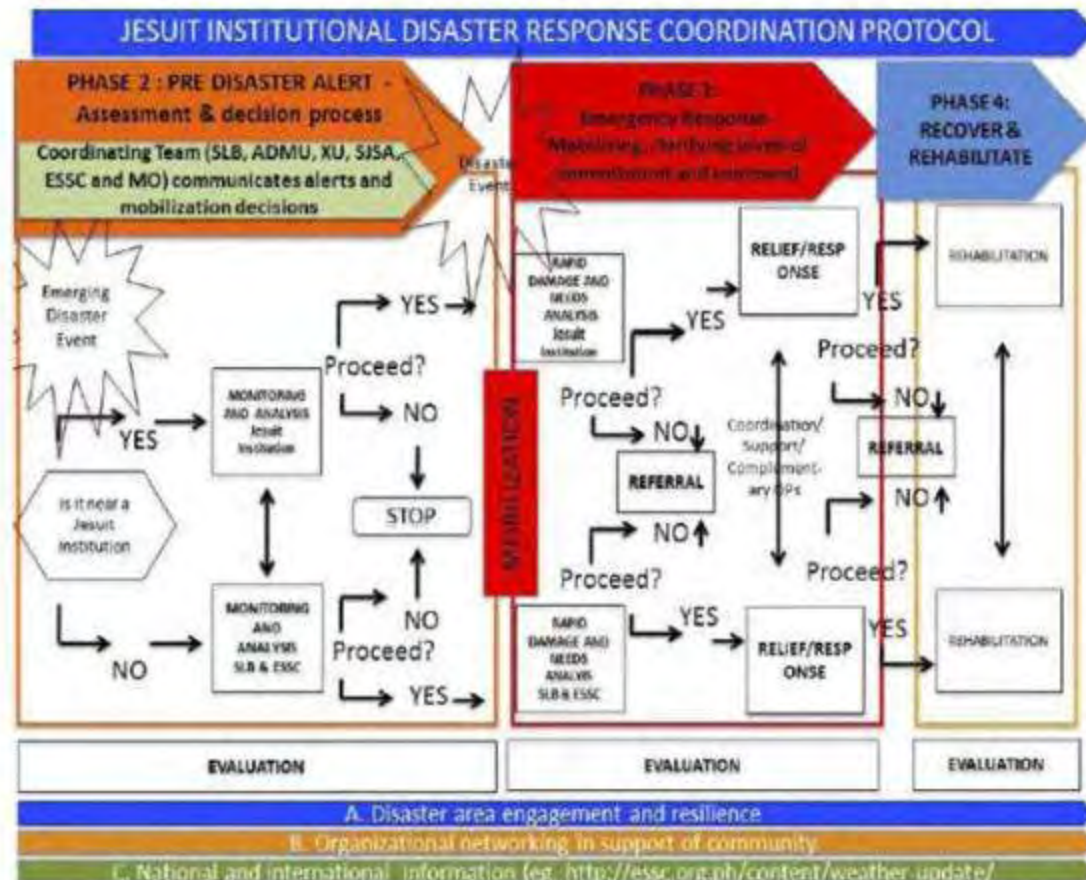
JESUIT INSTITUTIONAL DISASTER RESPONSE COORDINATION PROTOCOL

PHASE 2 : PRE DISASTER ALERT - Assessment & decision process

Coordinating Team (SLB, ADMU, XU, SJSA, ESSC and MO) communicates alerts and mobilization decisions

Disaster Event

PHASE 3: Emergency Response Mobilizing, clarifying levels of commitment and command

PHASE 4: RECOVER & REHABILITATE

Emerging Disaster Event

YES

Is it near a Jesuit Institution

NO

MONITORING AND ANALYSIS Jesuit Institution

MONITORING AND ANALYSIS SLB & ESSC

YES

Proceed?

NO

STOP

NO

Proceed?

YES

MOBILIZATION

RAPID DAMAGE AND NEEDS ANALYSIS Jesuit Institution

YES

Proceed?

NO

REFERRAL

NO

Proceed?

RAPID DAMAGE AND NEEDS ANALYSIS SLB & ESSC

YES

RELIEF/RESPONSE

RELIEF/RESPONSE

Coordination/ Support/ Complementary IPs

YES

Proceed?

NO

REFERRAL

NO

Proceed?

YES

REHABILITATION

REHABILITATION

EVALUATION

EVALUATION

EVALUATION

A. Disaster area engagement and resilience

B. Organizational networking in support of community

C. National and international information (eg. http://essc.org.ph/content/weather-update/